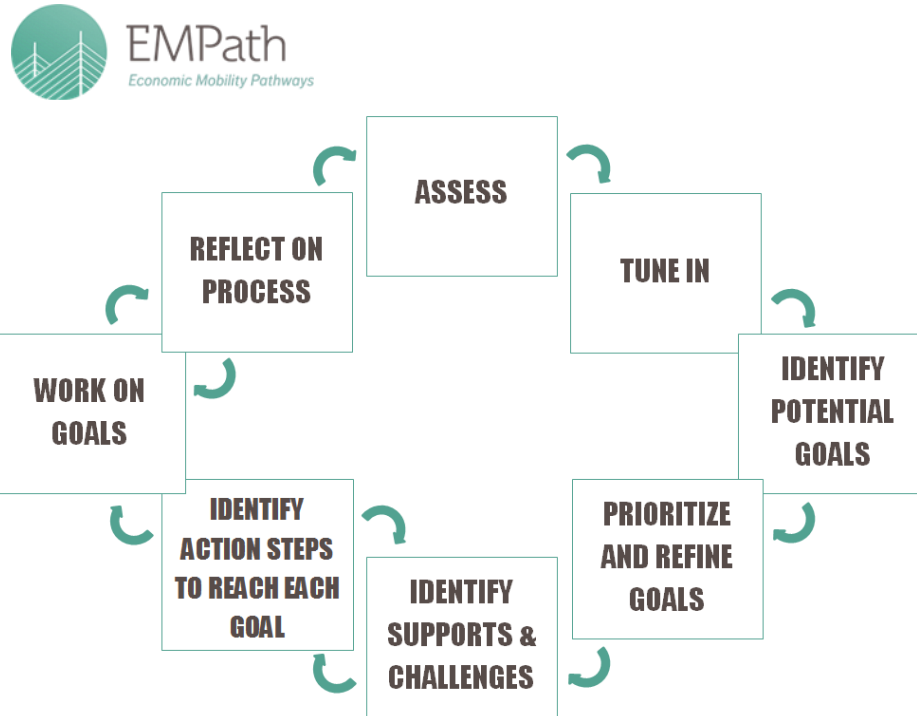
EMPath
Economic Mobility Pathways

ASSESS

TUNE IN

IDENTIFY POTENTIAL GOALS

PRIORITIZE AND REFINE GOALS

IDENTIFY SUPPORTS & CHALLENGES

IDENTIFY ACTION STEPS TO REACH EACH GOAL

WORK ON GOALS

REFLECT ON PROCESS